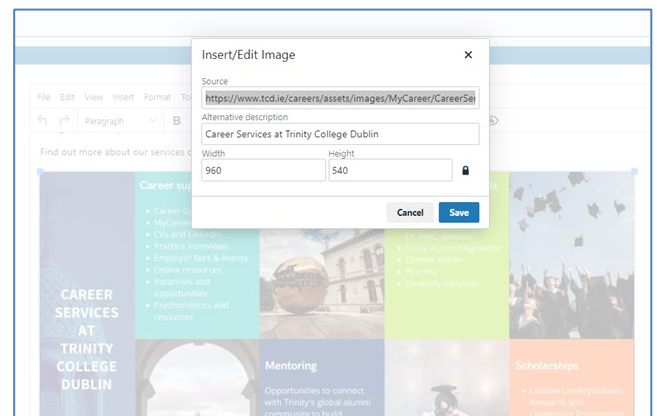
File Edit View Insert Format To

Paragraph B

Find out more about our services c

Insert/Edit Image ×

Source
https://www.tcd.ie/careers/assets/images/MyCareer/CareerSer

Alternative description
Career Services at Trinity College Dublin

Width
960

Height
540

Cancel Save

Career su

Career G
MyCareer
CVs and LinkedIn
Practice interviews
Employer fairs & events
Online resources
Vacancies and opportunities
Psychometrics and resources

CAREER SERVICES AT TRINITY COLLEGE DUBLIN

Social Action (Magnetic)
Climate Action
Dharma
Disability Inclusion

Mentoring

Opportunities to connect with Trinity's global alumni community to build

Scholarships

Laidlaw Undergraduate Research and